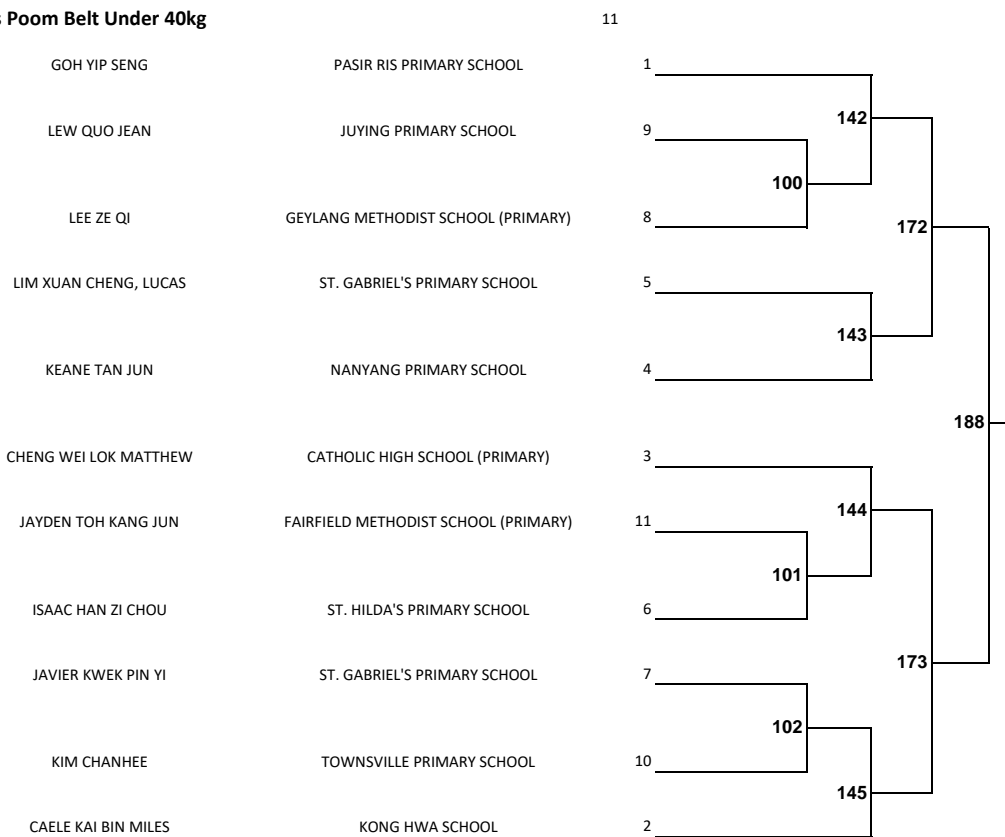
s Poom Belt Under 40kg 11

| | | |
|---|---|---|
| GOH YIP SENG | PASIR RIS PRIMARY SCHOOL | 1 |
| LEW QUO JEAN | JUYING PRIMARY SCHOOL | 9 |
| LEE ZE QI | GEYLANG METHODIST SCHOOL (PRIMARY) | 8 |
| LIM XUAN CHENG, LUCAS | ST. GABRIEL'S PRIMARY SCHOOL | 5 |
| KEANE TAN JUN | NANYANG PRIMARY SCHOOL | 4 |
| CHENG WEI LOK MATTHEW | CATHOLIC HIGH SCHOOL (PRIMARY) | 3 |
| JAYDEN TOH KANG JUN | FAIRFIELD METHODIST SCHOOL (PRIMARY) | 11 |
| ISAAC HAN ZI CHOU | ST. HILDA'S PRIMARY SCHOOL | 6 |
| JAVIER KWEK PIN YI | ST. GABRIEL'S PRIMARY SCHOOL | 7 |
| KIM CHANHEE | TOWNSVILLE PRIMARY SCHOOL | 10 |
| CAELE KAI BIN MILES | KONG HWA SCHOOL | 2 |

142
100
172
143
188
144
101
173
102
145